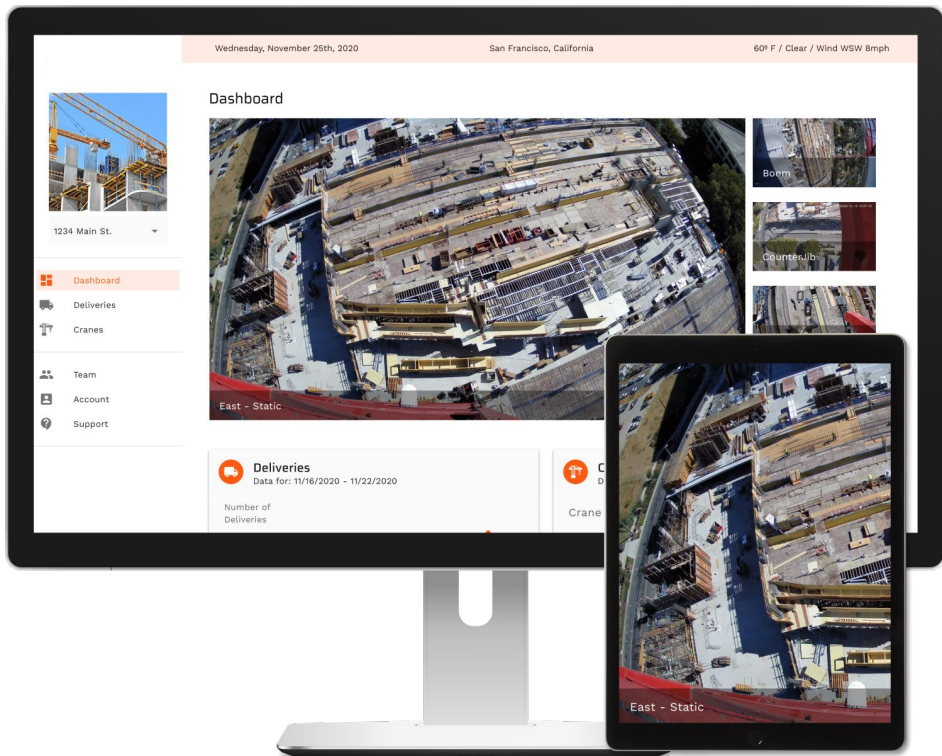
Wednesday, November 25th, 2020

San Francisco, California

60º F / Clear / Wind WSW 8mph

1234 Main St.

Dashboard

Deliveries

Cranes

Team

Account

Support

Dashboard

East - Static

Boom

Counterjib

Deliveries
Data for: 11/16/2020 - 11/22/2020

Number of Deliveries

C
D

Crane

East - Static